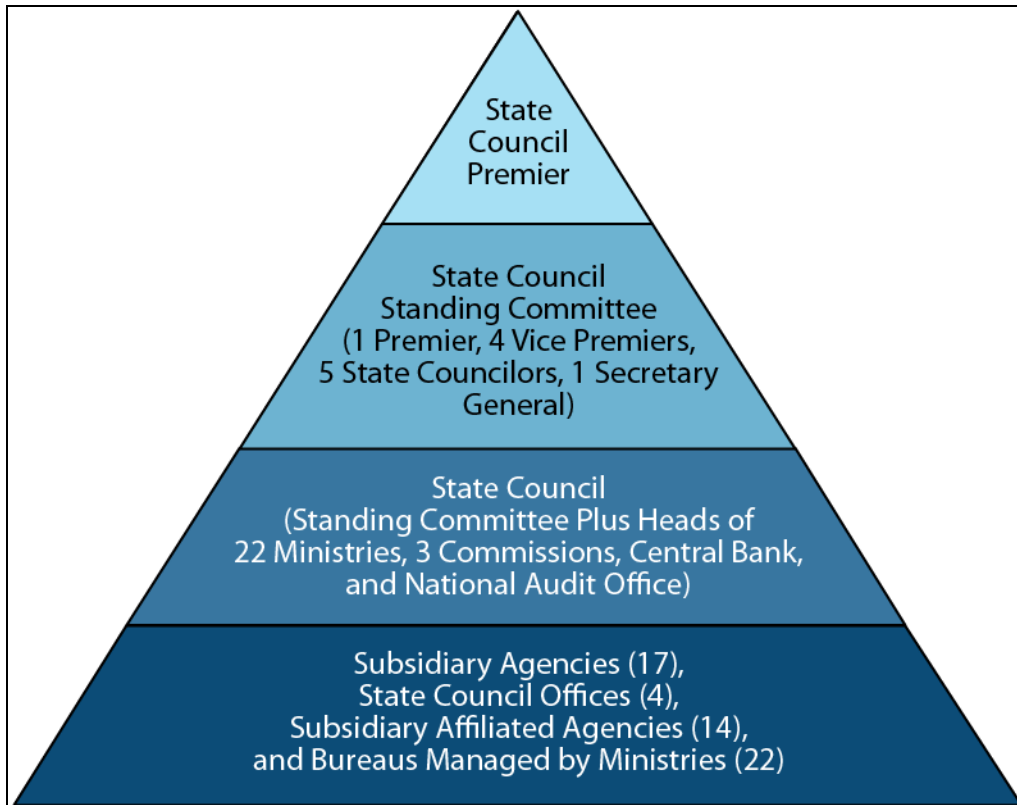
State Council Premier

State Council Standing Committee (1 Premier, 4 Vice Premiers, 5 State Councilors, 1 Secretary General)

State Council (Standing Committee Plus Heads of 22 Ministries, 3 Commissions, Central Bank, and National Audit Office)

Subsidiary Agencies (17), State Council Offices (4), Subsidiary Affiliated Agencies (14), and Bureaus Managed by Ministries (22)